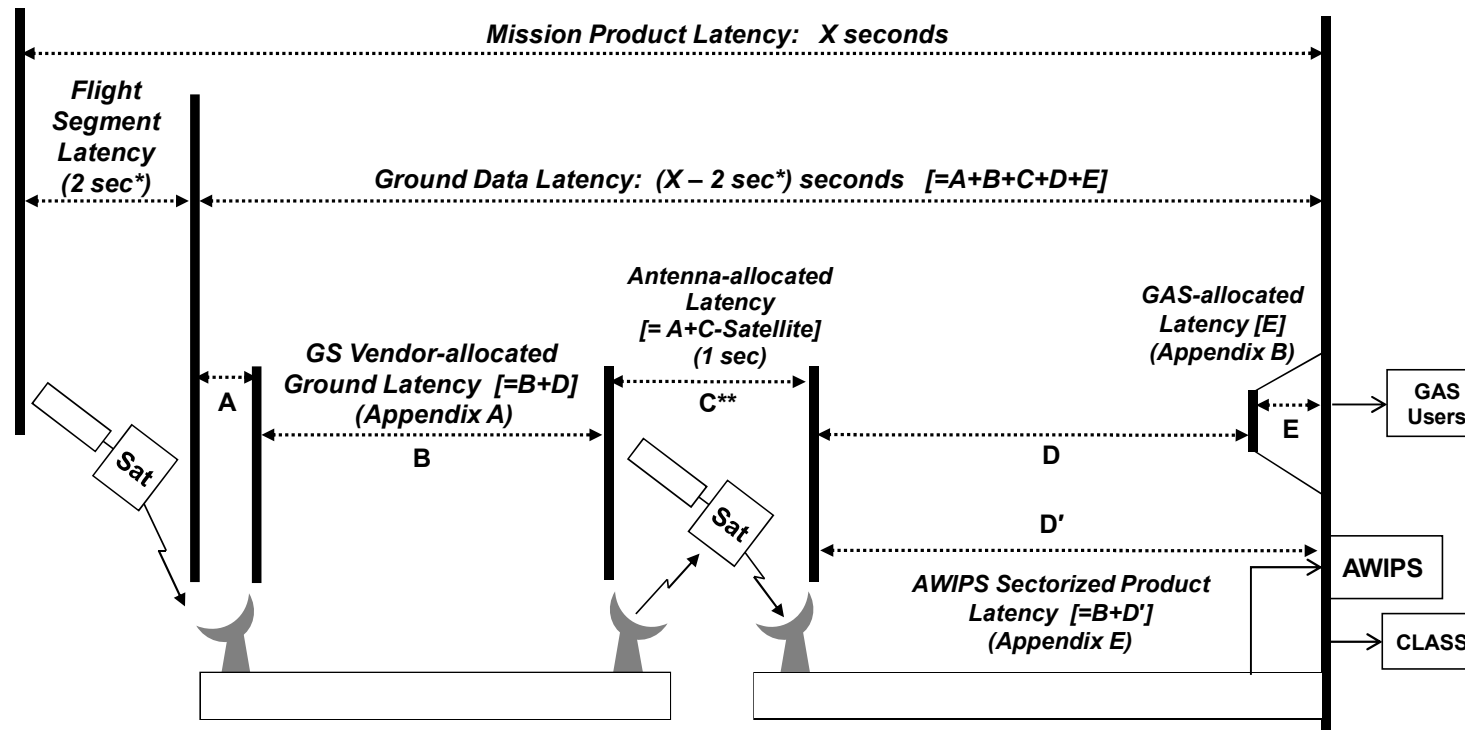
Mission Product Latency: X seconds

Flight Segment Latency (2 sec*)

Ground Data Latency: (X – 2 sec*) seconds [=A+B+C+D+E]

Antenna-allocated Latency [= A+C-Satellite] (1 sec)

GAS-allocated Latency [E] (Appendix B)

GS Vendor-allocated Ground Latency [=B+D] (Appendix A)

A

C**

GAS Users

E

B

D

Sat

D′

Sat

AWIPS

AWIPS Sectorized Product Latency [=B+D′] (Appendix E)

CLASS